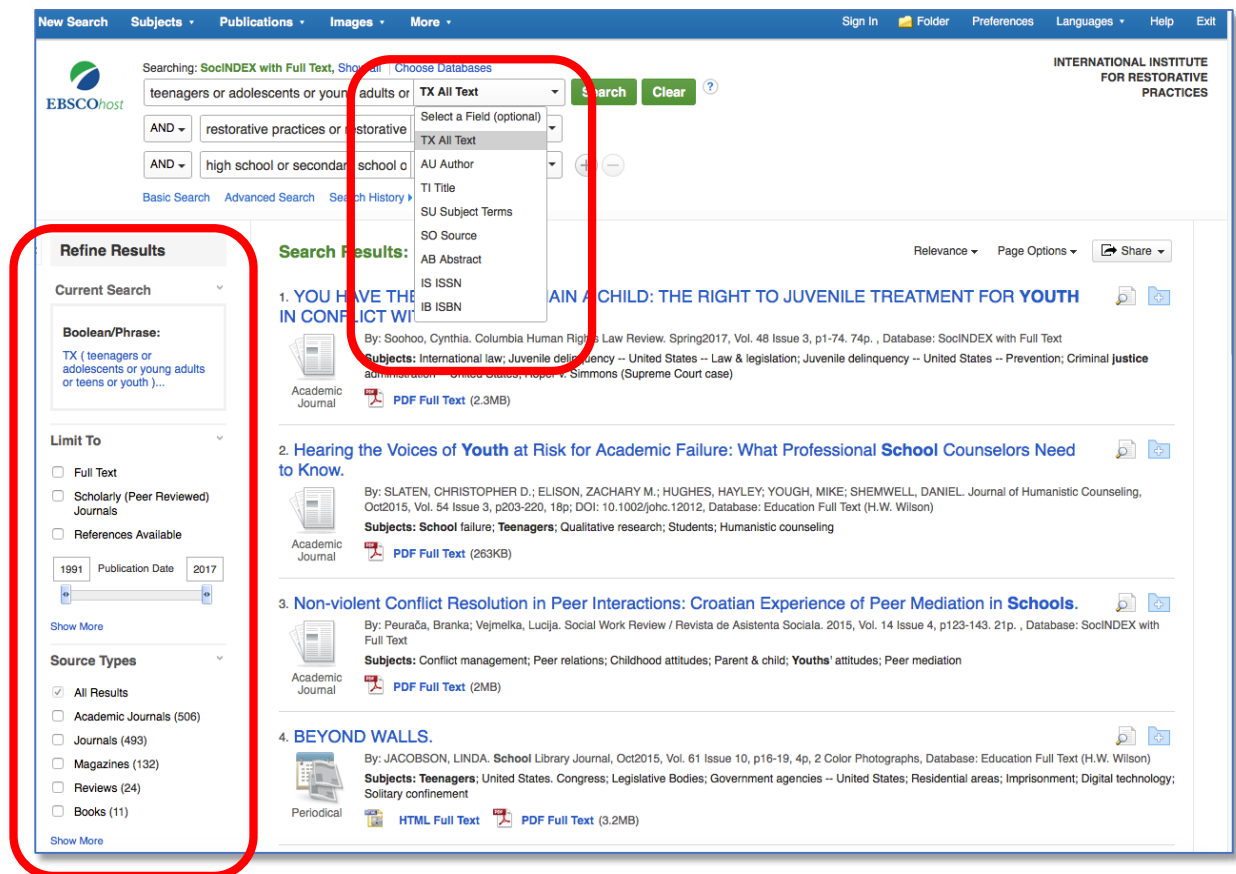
New Search Subjects ▾ Publications ▾ Images ▾ More ▾ Sign In Folder Preferences Languages ▾ Help Exit

EBSCOhost

Searching: SocINDEX with Full Text, Show all | Choose Databases

teenagers or adolescents or young adults or | TX All Text | Search | Clear | ?

AND ▾ | restorative practices or restorative

AND ▾ | high school or secondary school o

Select a Field (optional)
TX All Text
AU Author
TI Title
SU Subject Terms
SO Source
AB Abstract
IS ISSN
IB ISBN

Basic Search Advanced Search Search History ▸

INTERNATIONAL INSTITUTE FOR RESTORATIVE PRACTICES

Refine Results

Current Search

Boolean/Phrase:
TX ( teenagers or adolescents or young adults or teens or youth )...

Limit To
Full Text
Scholarly (Peer Reviewed) Journals
References Available
1991 Publication Date 2017
Show More

Source Types
All Results
Academic Journals (506)
Journals (493)
Magazines (132)
Reviews (24)
Books (11)
Show More

Search Results:

Relevance ▾ Page Options ▾ Share ▾

1. YOU HAVE THE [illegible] AIN A CHILD: THE RIGHT TO JUVENILE TREATMENT FOR YOUTH IN CONFLICT WIT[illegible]
By: Soohoo, Cynthia. Columbia Human Rights Law Review. Spring2017, Vol. 48 Issue 3, p1-74. 74p. , Database: SocINDEX with Full Text
Subjects: International law; Juvenile delinquency -- United States -- Law & legislation; Juvenile delinquency -- United States -- Prevention; Criminal justice administration -- United States; Roper v. Simmons (Supreme Court case)
Academic Journal
PDF Full Text (2.3MB)

2. Hearing the Voices of Youth at Risk for Academic Failure: What Professional School Counselors Need to Know.
By: SLATEN, CHRISTOPHER D.; ELISON, ZACHARY M.; HUGHES, HAYLEY; YOUGH, MIKE; SHEMWELL, DANIEL. Journal of Humanistic Counseling. Oct2015, Vol. 54 Issue 3, p203-220, 18p; DOI: 10.1002/johc.12012, Database: Education Full Text (H.W. Wilson)
Subjects: School failure; Teenagers; Qualitative research; Students; Humanistic counseling
Academic Journal
PDF Full Text (263KB)

3. Non-violent Conflict Resolution in Peer Interactions: Croatian Experience of Peer Mediation in Schools.
By: Peurača, Branka; Vejmelka, Lucija. Social Work Review / Revista de Asistenta Sociala. 2015, Vol. 14 Issue 4, p123-143. 21p. , Database: SocINDEX with Full Text
Subjects: Conflict management; Peer relations; Childhood attitudes; Parent & child; Youths' attitudes; Peer mediation
Academic Journal
PDF Full Text (2MB)

4. BEYOND WALLS.
By: JACOBSON, LINDA. School Library Journal, Oct2015, Vol. 61 Issue 10, p16-19, 4p, 2 Color Photographs, Database: Education Full Text (H.W. Wilson)
Subjects: Teenagers; United States. Congress; Legislative Bodies; Government agencies -- United States; Residential areas; Imprisonment; Digital technology; Solitary confinement
Periodical
HTML Full Text PDF Full Text (3.2MB)